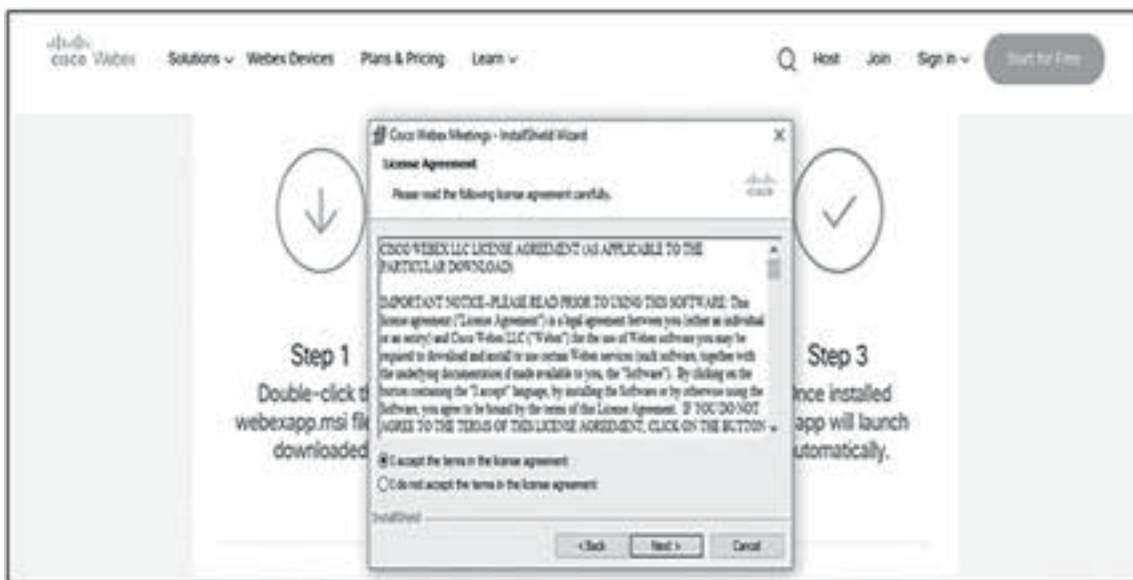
cisco Webex Solutions ∨ Webex Devices Plans & Pricing Learn ∨

Host Join Sign in ∨ Start for Free

Cisco Webex Meetings - InstallShield Wizard

License Agreement

Please read the following license agreement carefully.

CISCO WEBEX LLC LICENSE AGREEMENT (AS APPLICABLE TO THE PARTICULAR DOWNLOAD)

IMPORTANT NOTICE–PLEASE READ PRIOR TO USING THIS SOFTWARE: This license agreement ("License Agreement") is a legal agreement between you (either an individual or an entity) and Cisco Webex LLC ("Webex") for the use of Webex software you may be required to download and install to use certain Webex services (such software, together with the underlying documentation if made available to you, the "Software"). By clicking on the button containing the "I accept" language, by installing the Software or by otherwise using the Software, you agree to be bound by the terms of this License Agreement. IF YOU DO NOT AGREE TO THE TERMS OF THIS LICENSE AGREEMENT, CLICK ON THE BUTTON

I accept the terms in the license agreement

I do not accept the terms in the license agreement

InstallShield

< Back Next > Cancel

Step 1

Double-click t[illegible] webexapp.msi fil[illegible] downloaded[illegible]

Step 3

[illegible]nce installed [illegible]app will launch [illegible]utomatically.